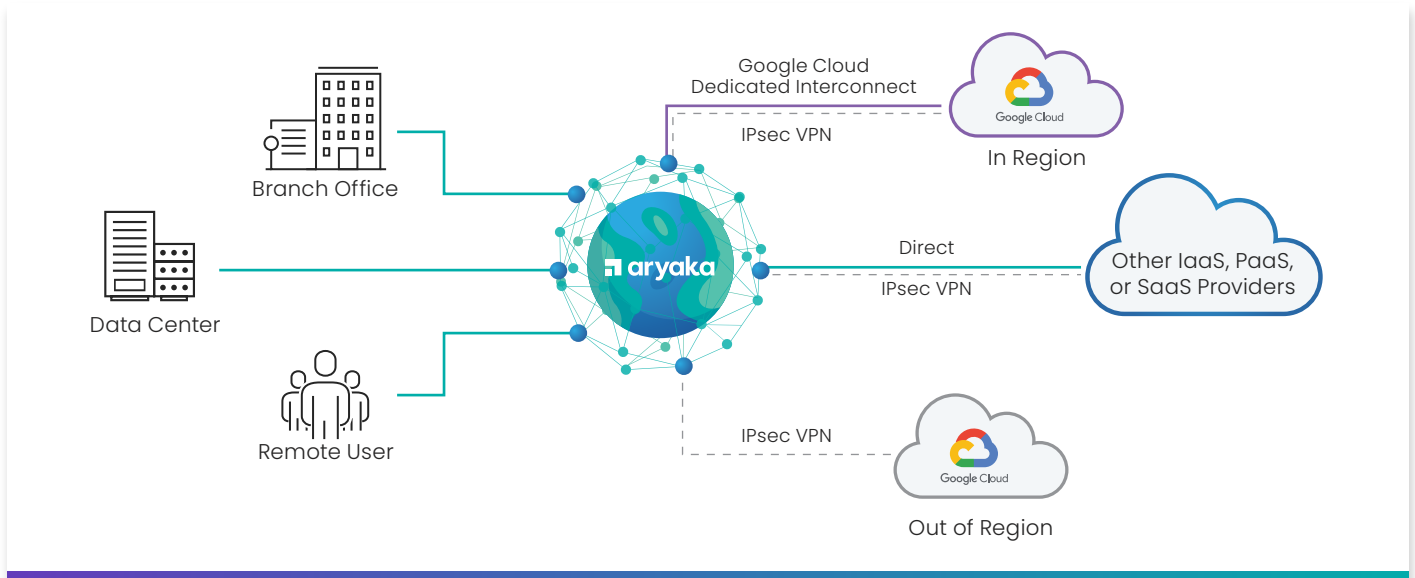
Branch Office

Data Center

Remote User

aryaka

Google Cloud
Dedicated Interconnect

IPsec VPN

Google Cloud

In Region

Direct

IPsec VPN

Other IaaS, PaaS, or SaaS Providers

IPsec VPN

Google Cloud

Out of Region